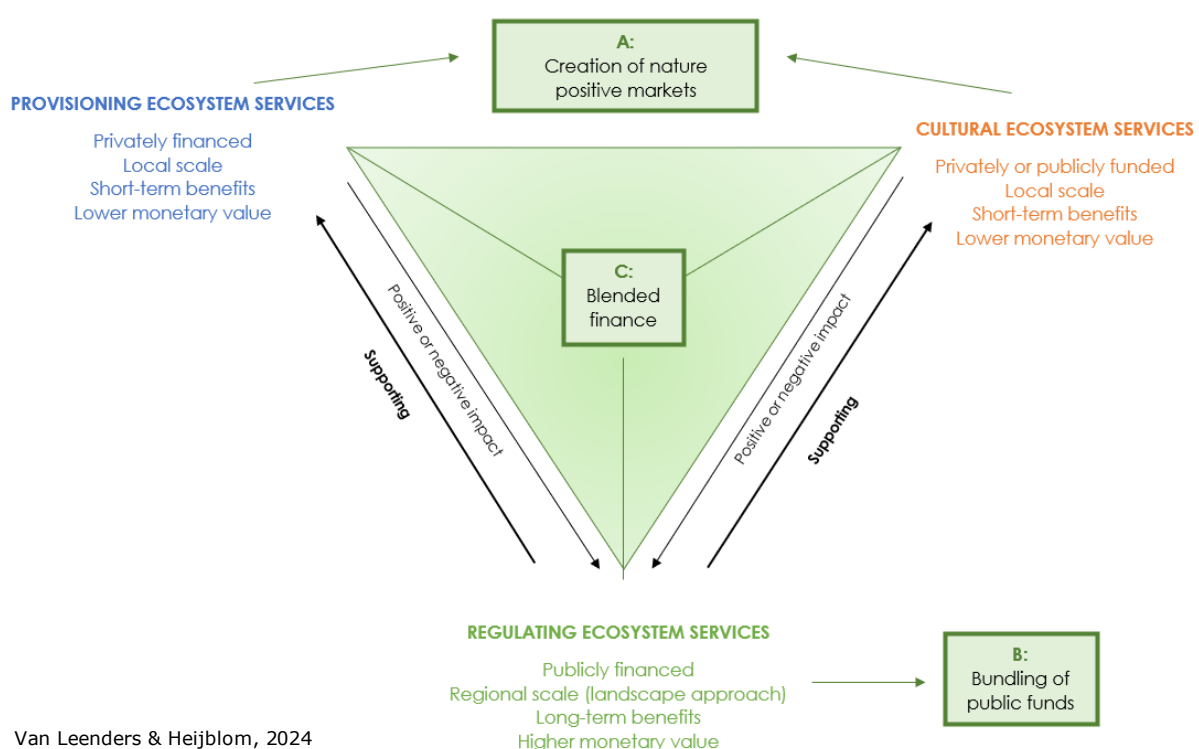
A:
Creation of nature positive markets

PROVISIONING ECOSYSTEM SERVICES

Privately financed
Local scale
Short-term benefits
Lower monetary value

CULTURAL ECOSYSTEM SERVICES

Privately or publicly funded
Local scale
Short-term benefits
Lower monetary value

C:
Blended finance

Supporting

Positive or negative impact

Positive or negative impact

Supporting

REGULATING ECOSYSTEM SERVICES

Publicly financed
Regional scale (landscape approach)
Long-term benefits
Higher monetary value

B:
Bundling of public funds

Van Leenders & Heijblom, 2024